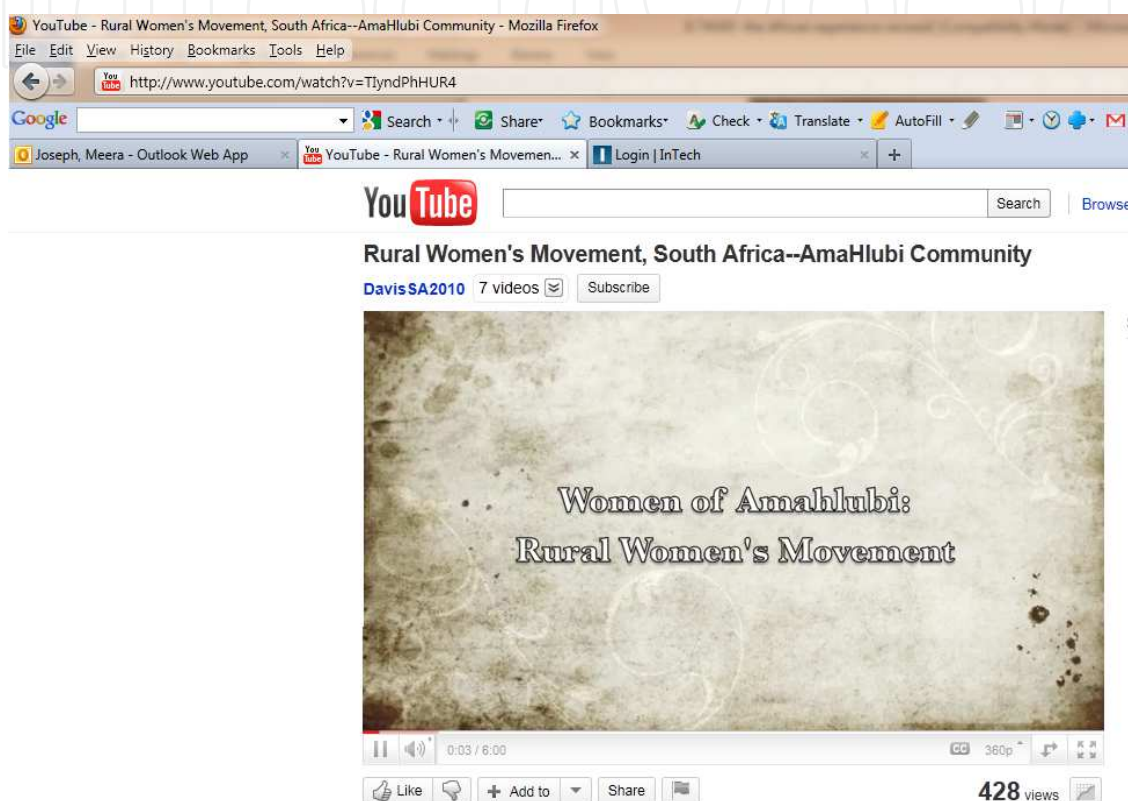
YouTube - Rural Women's Movement, South Africa--AmaHlubi Community - Mozilla Firefox

File Edit View History Bookmarks Tools Help

http://www.youtube.com/watch?v=TIyndPhHUR4

Google Search Share Bookmarks Check Translate AutoFill

Joseph, Meera - Outlook Web App | YouTube - Rural Women's Movemen... | Login | InTech

YouTube Search Browse

Rural Women's Movement, South Africa--AmaHlubi Community

DavisSA2010 7 videos Subscribe

Women of Amahlubi:
Rural Women's Movement

0:03 / 6:00 360p

Like | Add to | Share 428 views